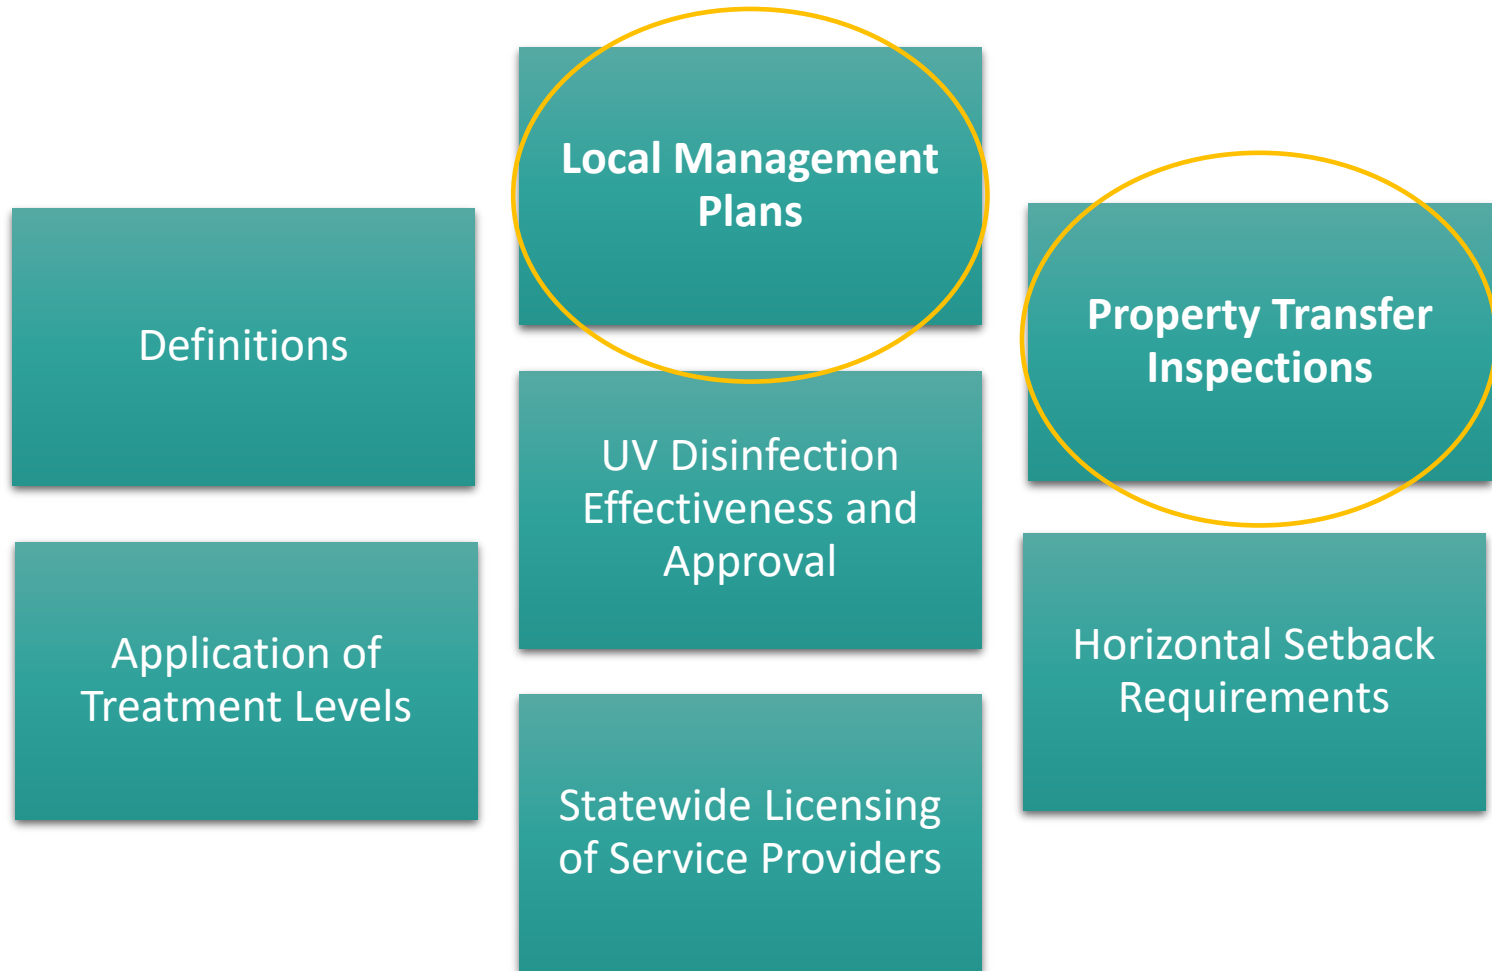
Definitions

Application of Treatment Levels

Local Management Plans

UV Disinfection Effectiveness and Approval

Statewide Licensing of Service Providers

Property Transfer Inspections

Horizontal Setback Requirements